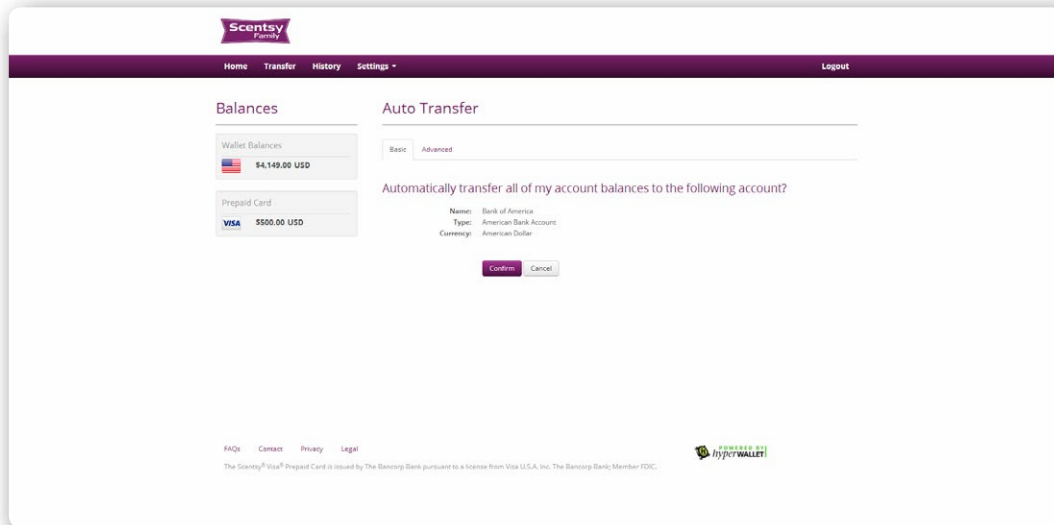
Scentsy Family

Home Transfer History Settings ▾ Logout

Balances

Wallet Balances

$4,149.00 USD

Prepaid Card

VISA $500.00 USD

Auto Transfer

Basic Advanced

Automatically transfer all of my account balances to the following account?

Name: Bank of America
Type: American Bank Account
Currency: American Dollar

Confirm Cancel

FAQs Contact Privacy Legal

The Scentsy® Visa® Prepaid Card is issued by The Bancorp Bank pursuant to a license from Visa U.S.A. Inc. The Bancorp Bank; Member FDIC.

POWERED BY hyperWALLET